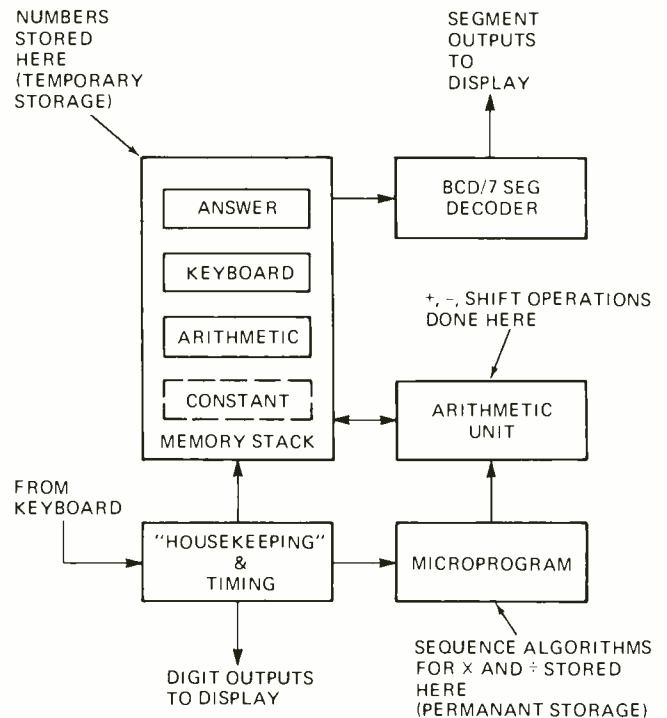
NUMBERS STORED HERE (TEMPORARY STORAGE)

SEGMENT OUTPUTS TO DISPLAY

ANSWER

KEYBOARD

ARITHMETIC

CONSTANT

MEMORY STACK

BCD/7 SEG DECODER

+, −, SHIFT OPERATIONS DONE HERE

ARITHMETIC UNIT

FROM KEYBOARD

"HOUSEKEEPING" & TIMING

MICROPROGRAM

DIGIT OUTPUTS TO DISPLAY

SEQUENCE ALGORITHMS FOR × AND ÷ STORED HERE (PERMANANT STORAGE)